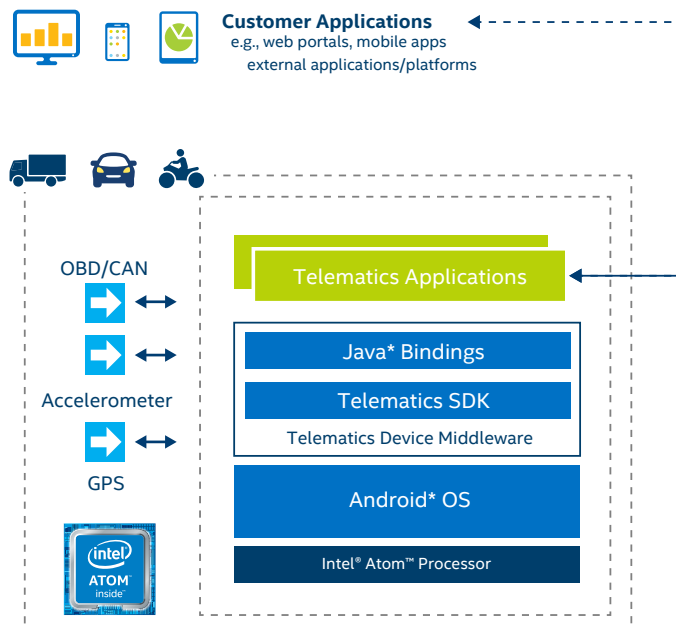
Customer Applications
e.g., web portals, mobile apps
external applications/platforms

OBD/CAN

Accelerometer

GPS

intel
ATOM
inside™

Telematics Applications

Java* Bindings

Telematics SDK

Telematics Device Middleware

Android* OS

Intel® Atom™ Processor